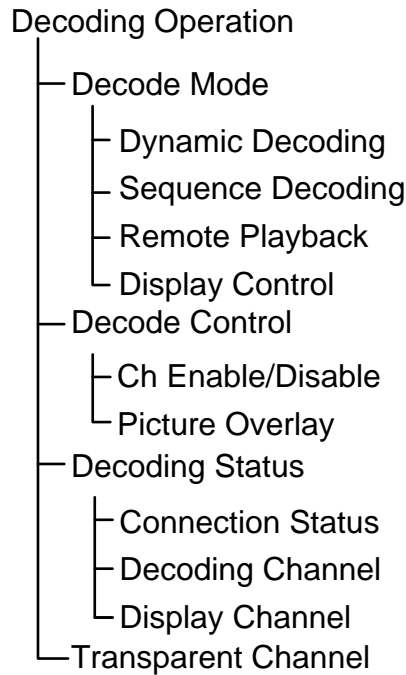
Decoding Operation
Decode Mode
Dynamic Decoding
Sequence Decoding
Remote Playback
Display Control
Decode Control
Ch Enable/Disable
Picture Overlay
Decoding Status
Connection Status
Decoding Channel
Display Channel
Transparent Channel